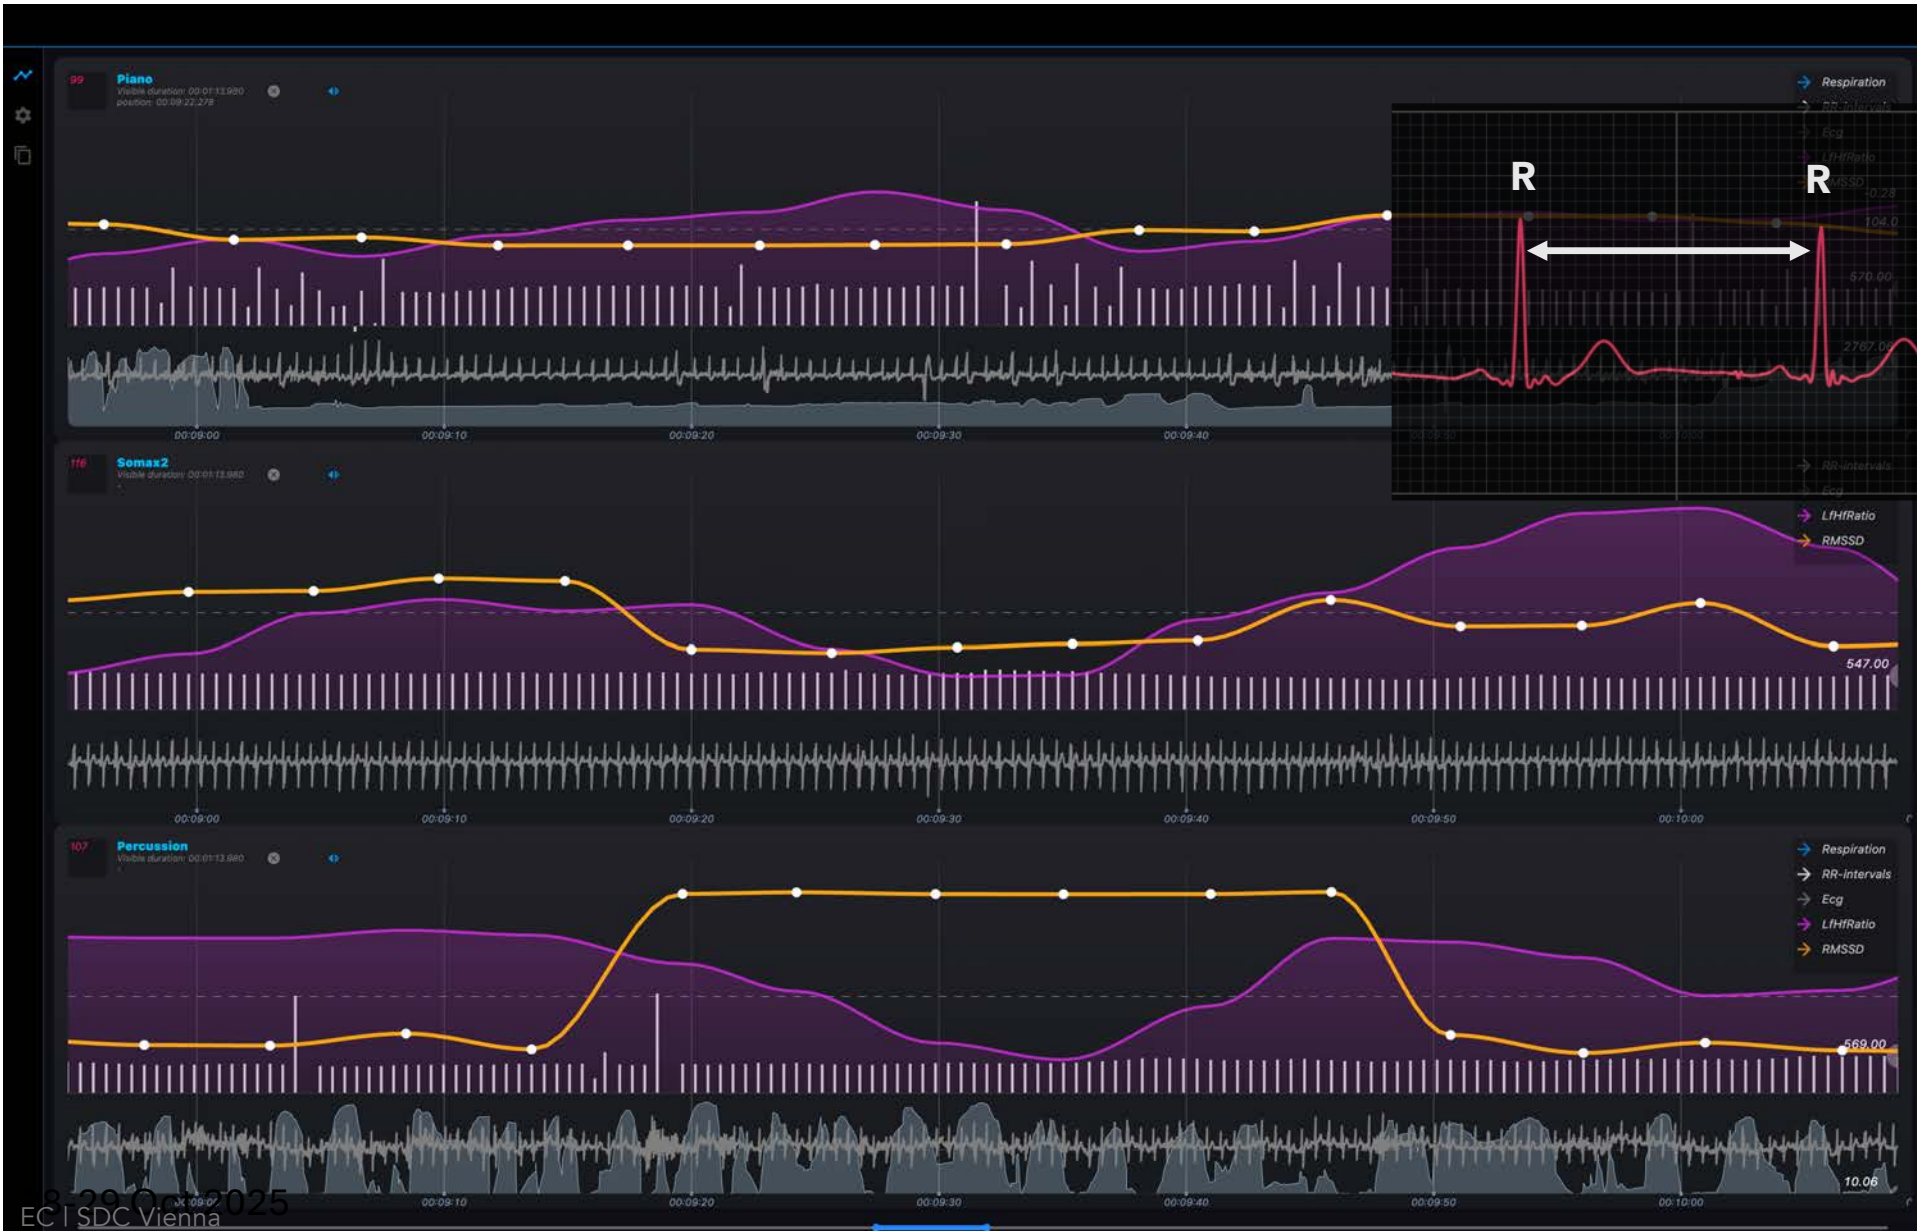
99
Piano
Visible duration: 00:01:13.980
position: 00:09:22.278

Respiration

R
R

00:09:00
00:09:10
00:09:20
00:09:30
00:09:40

116
Somax2
Visible duration: 00:01:13.980

LfHfRatio
RMSSD

547.00

00:09:00
00:09:10
00:09:20
00:09:30
00:09:40
00:09:50
00:10:00

107
Percussion
Visible duration: 00:01:13.980

Respiration
RR-intervals
Ecg
LfHfRatio
RMSSD

569.00

10.06

00:09:10
00:09:20
00:09:30
00:09:40
00:09:50
00:10:00

8-29 Oct 2025
EC | SDC Vienna